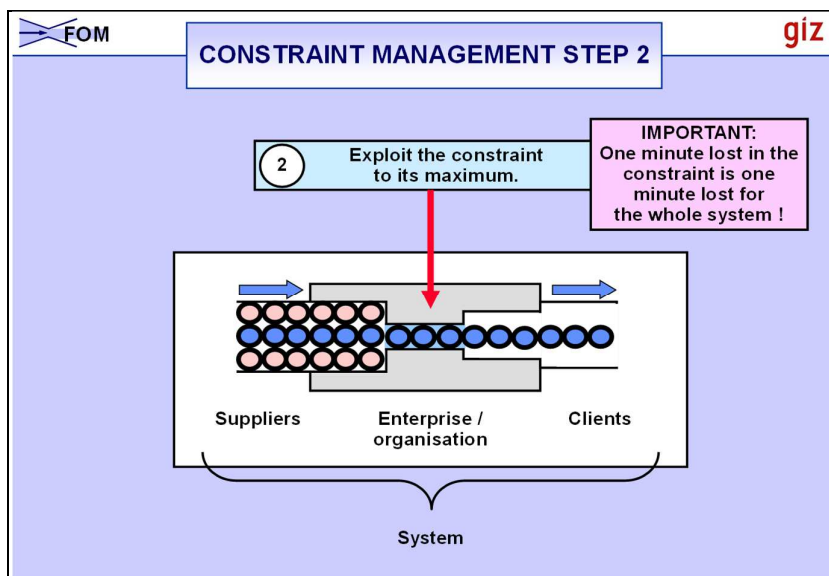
FOM

CONSTRAINT MANAGEMENT STEP 2

giz

2 Exploit the constraint to its maximum.

IMPORTANT:
One minute lost in the constraint is one minute lost for the whole system !

Suppliers

Enterprise / organisation

Clients

System